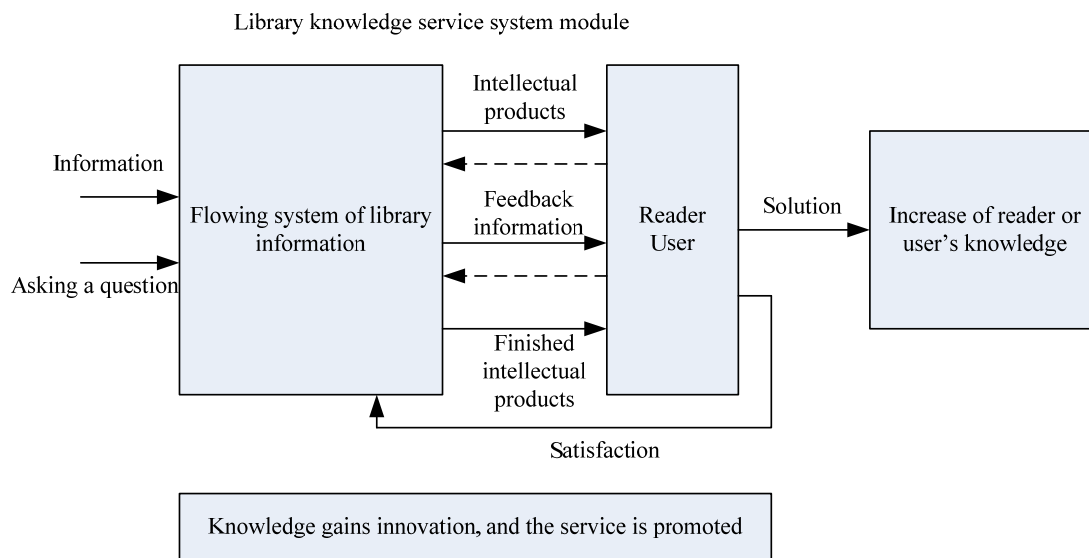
Library knowledge service system module

Information

Asking a question

Flowing system of library information

Intellectual products

Feedback information

Finished intellectual products

Reader User

Solution

Increase of reader or user's knowledge

Satisfaction

Knowledge gains innovation, and the service is promoted